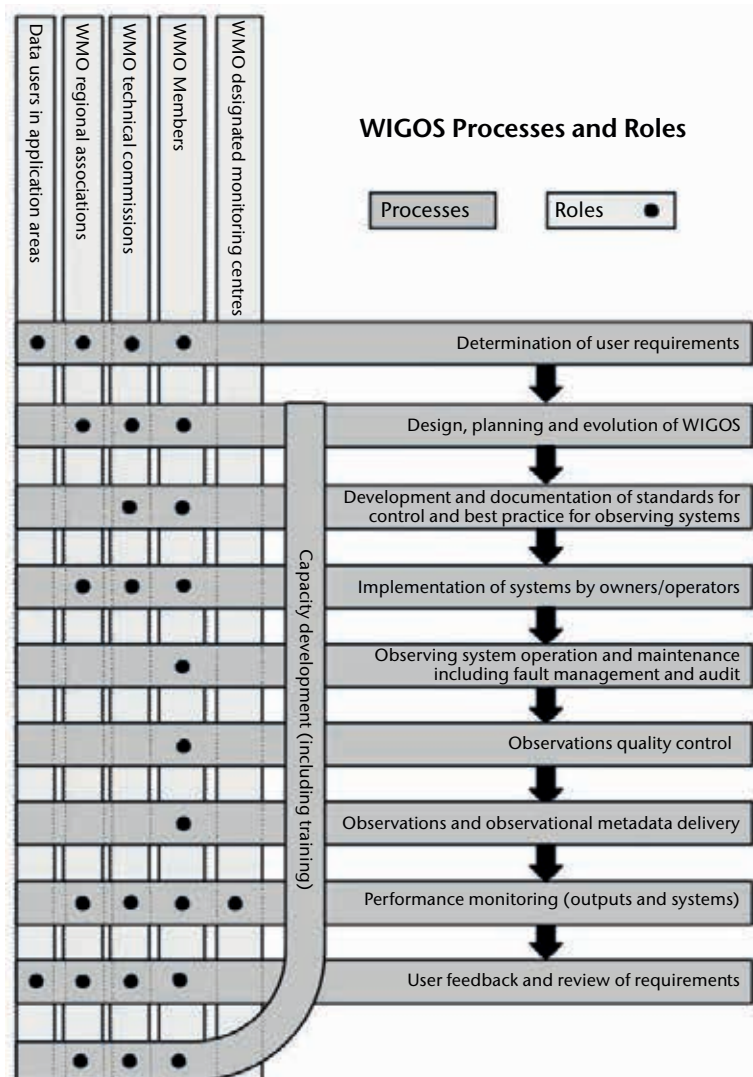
Data users in application areas
WMO regional associations
WMO technical commissions
WMO Members
WMO designated monitoring centres

WIGOS Processes and Roles

Processes
Roles

Determination of user requirements

Design, planning and evolution of WIGOS

Development and documentation of standards for control and best practice for observing systems

Implementation of systems by owners/operators

Observing system operation and maintenance including fault management and audit

Observations quality control

Observations and observational metadata delivery

Performance monitoring (outputs and systems)

User feedback and review of requirements

Capacity development (including training)